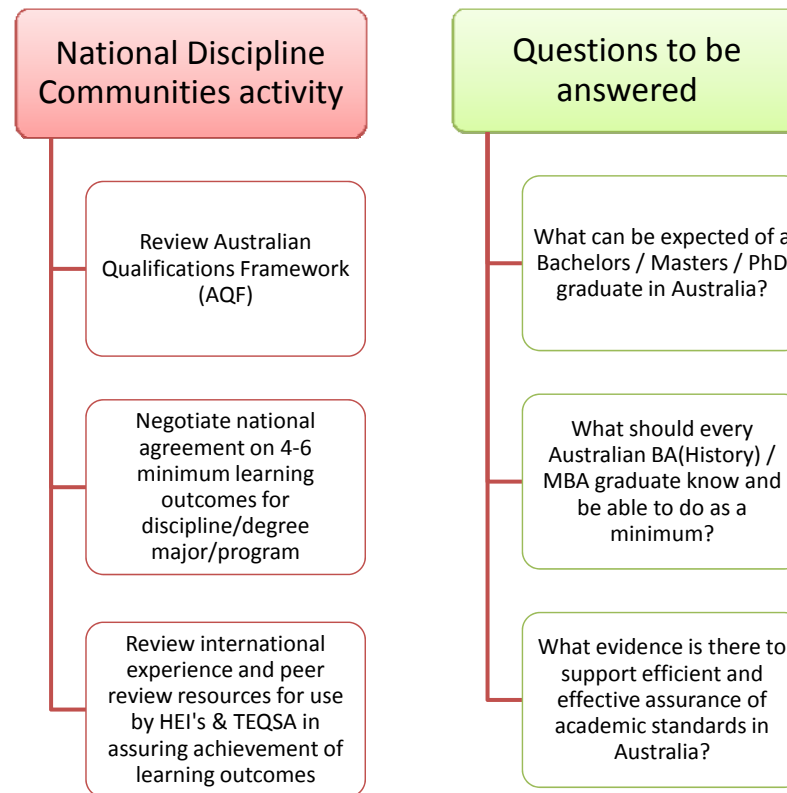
National Discipline Communities activity

Review Australian Qualifications Framework (AQF)

Negotiate national agreement on 4-6 minimum learning outcomes for discipline/degree major/program

Review international experience and peer review resources for use by HEI's & TEQSA in assuring achievement of learning outcomes

Questions to be answered

What can be expected of a Bachelors / Masters / PhD graduate in Australia?

What should every Australian BA(History) / MBA graduate know and be able to do as a minimum?

What evidence is there to support efficient and effective assurance of academic standards in Australia?